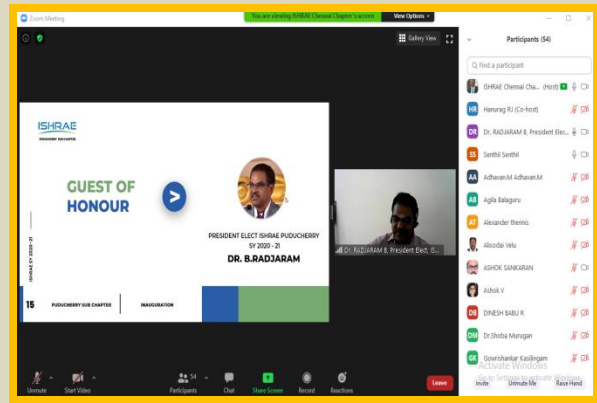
Zoom Meeting

You are viewing ISHRAE Chennai Chapter's screen

View Options

Gallery View

ISHRAE

PUDUCHERRY SUB CHAPTER

GUEST OF HONOUR

PRESIDENT ELECT ISHRAE PUDUCHERRY SY 2020 - 21

DR. B.RADJARAM

ISHRAE SY 2020-21

15

PUDUCHERRY SUB CHAPTER

INAUGURATION

Dr. RADJARAM B, President Elect, G...

Participants (54)

Find a participant

ISHRAE Chennai Cha... (Host)

Hanurag RJ (Co-host)

Dr. RADJARAM B, President Elec...

Senthil Senthil

Adhavan.M Adhavan.M

Agila Balaguru

Alexander thennis

Alsodai Velu

ASHOK SANKARAN

Ashok V

DINESH BABU R

Dr.Shoba Murugan

Gowrishankar Kasilingam

Unmute

Start Video

54

Participants

Chat

Share Screen

Record

Reactions

Leave

Invite

Unmute Me

Raise Hand

Activate Windows

Go to Settings to activate Windows.